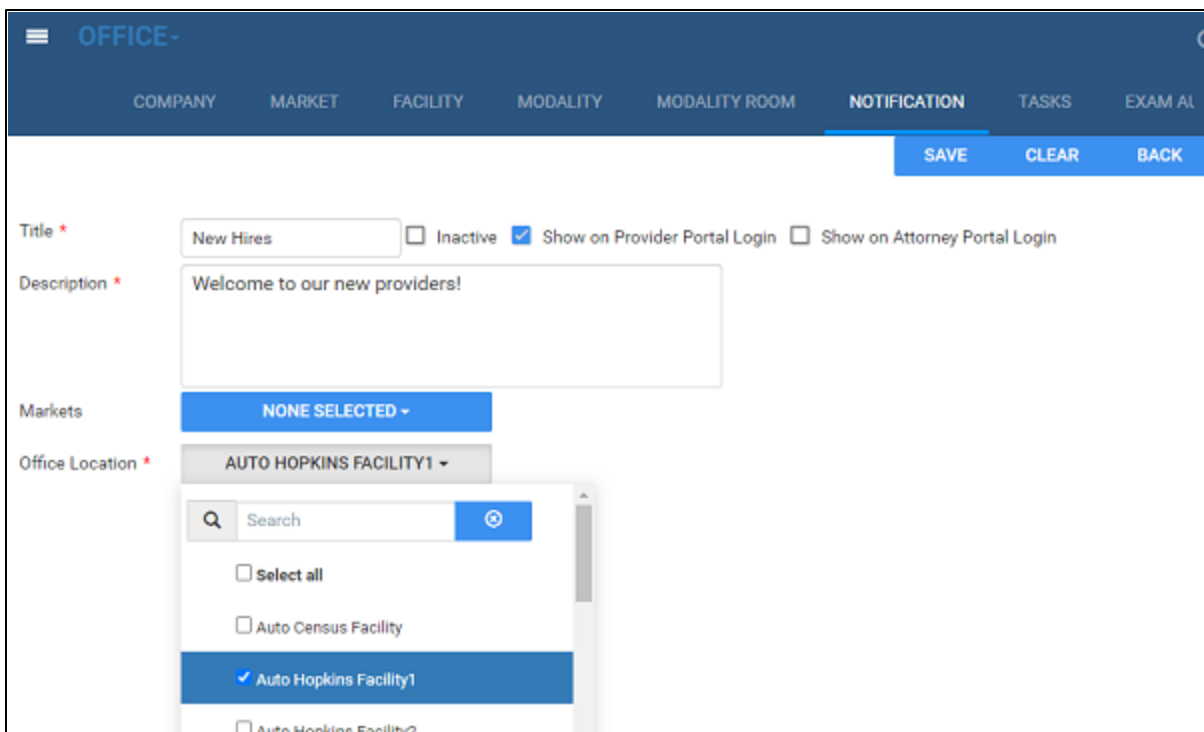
OFFICE

COMPANY MARKET FACILITY MODALITY MODALITY ROOM NOTIFICATION TASKS EXAM AL

SAVE CLEAR BACK

Title * New Hires Inactive Show on Provider Portal Login Show on Attorney Portal Login

Description * Welcome to our new providers!

Markets NONE SELECTED

Office Location * AUTO HOPKINS FACILITY1

Search

Select all

Auto Census Facility

Auto Hopkins Facility1

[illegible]